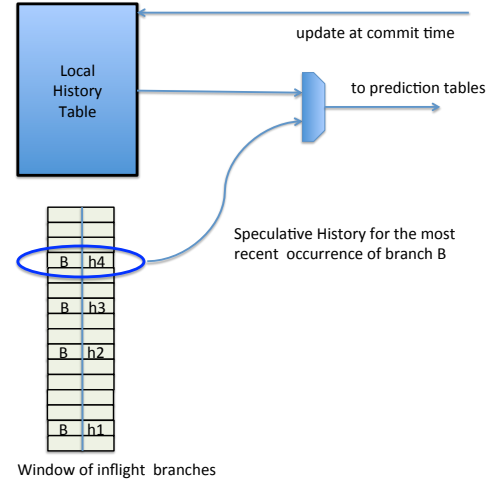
update at commit time

Local History Table

to prediction tables

Speculative History for the most recent occurrence of branch B

| B | h4 |
| B | h3 |
| B | h2 |
| B | h1 |

Window of inflight branches